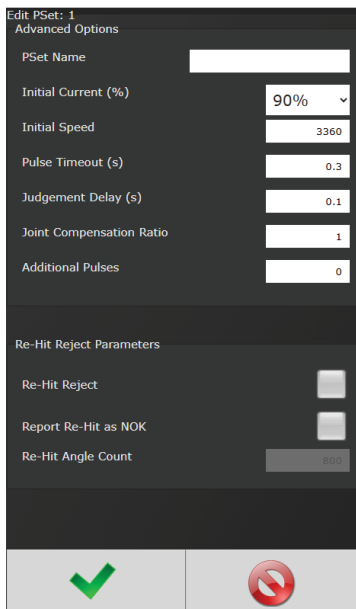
Edit PSet: 1
Advanced Options

PSet Name

Initial Current (%)
90%

Initial Speed
3360

Pulse Timeout (s)
0.3

Judgement Delay (s)
0.1

Joint Compensation Ratio
1

Additional Pulses
0

Re-Hit Reject Parameters

Re-Hit Reject

Report Re-Hit as NOK

Re-Hit Angle Count
800